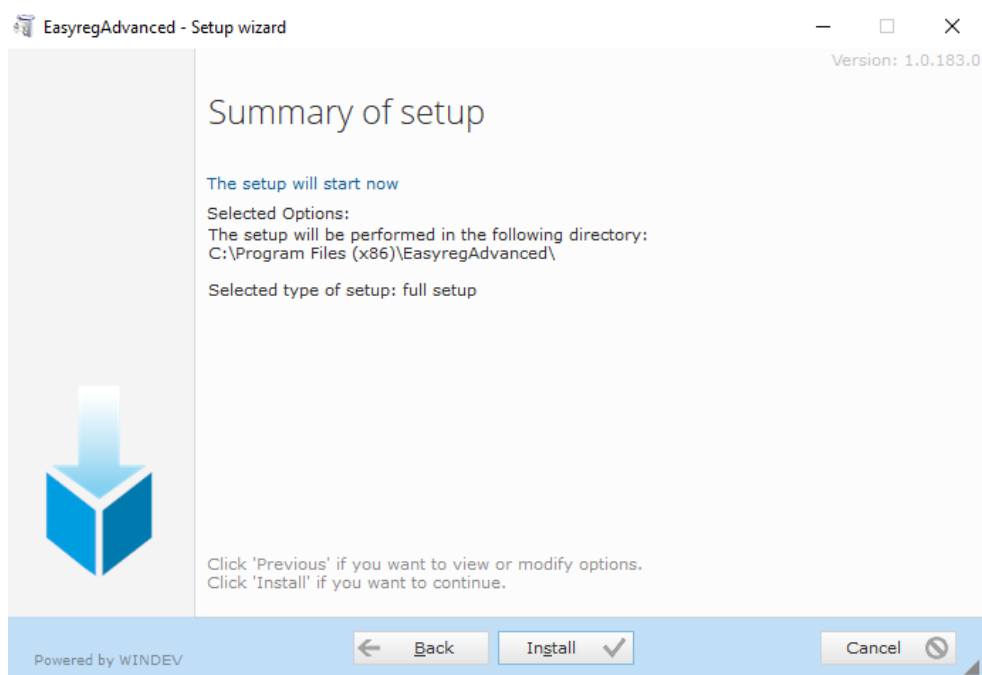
EasyregAdvanced - Setup wizard

Version: 1.0.183.0

Summary of setup

The setup will start now

Selected Options:
The setup will be performed in the following directory:
C:\Program Files (x86)\EasyregAdvanced\

Selected type of setup: full setup

Click 'Previous' if you want to view or modify options.
Click 'Install' if you want to continue.

Powered by WINDEV

Back

Install

Cancel